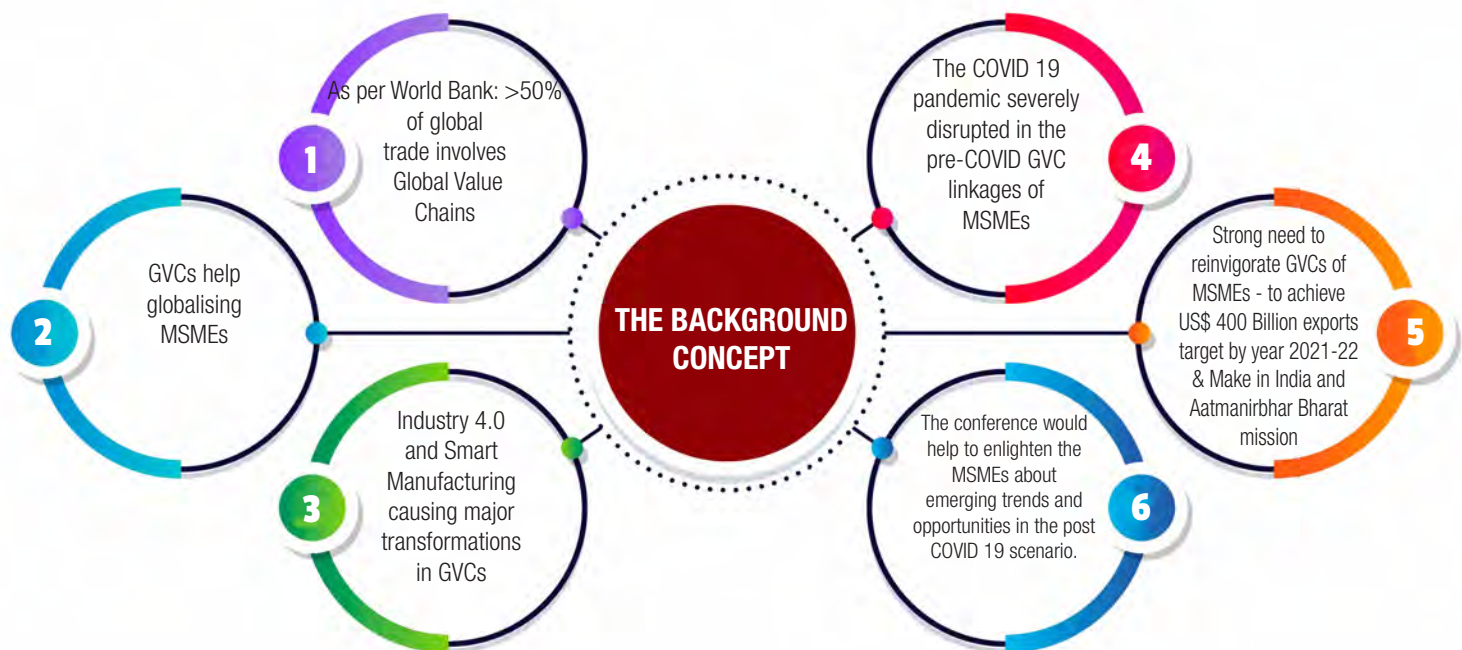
THE BACKGROUND CONCEPT

1
As per World Bank: >50% of global trade involves Global Value Chains

2
GVCs help globalising MSMEs

3
Industry 4.0 and Smart Manufacturing causing major transformations in GVCs

4
The COVID 19 pandemic severely disrupted in the pre-COVID GVC linkages of MSMEs

5
Strong need to reinvigorate GVCs of MSMEs - to achieve US$ 400 Billion exports target by year 2021-22 & Make in India and Aatmanirbhar Bharat mission

6
The conference would help to enlighten the MSMEs about emerging trends and opportunities in the post COVID 19 scenario.